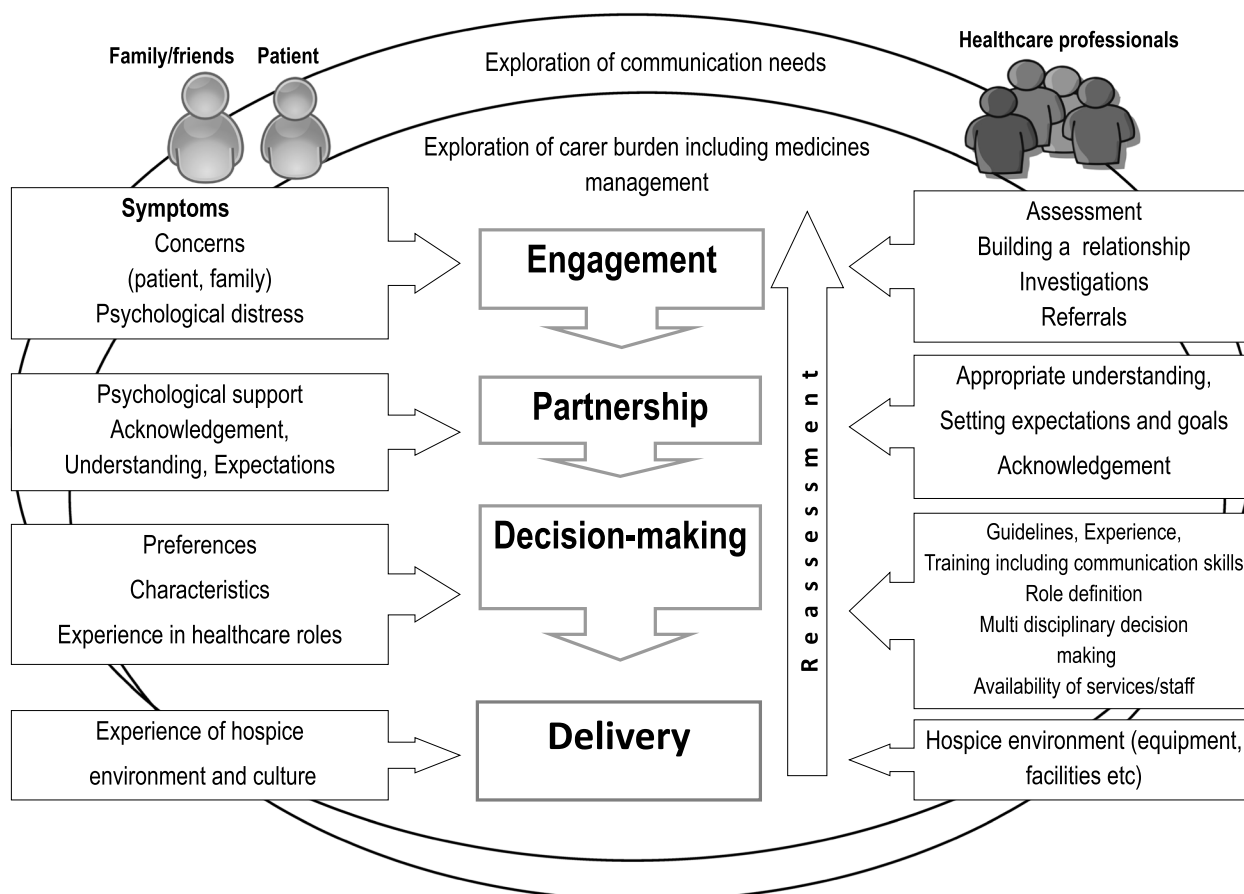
Family/friends Patient

Exploration of communication needs

Healthcare professionals

Exploration of carer burden including medicines management

Symptoms
Concerns
(patient, family)
Psychological distress

Engagement

Assessment
Building a relationship
Investigations
Referrals

Psychological support
Acknowledgement,
Understanding, Expectations

Partnership

Appropriate understanding,
Setting expectations and goals
Acknowledgement

Preferences
Characteristics
Experience in healthcare roles

Decision-making

Guidelines, Experience,
Training including communication skills
Role definition
Multi disciplinary decision making
Availability of services/staff

Reassessment

Experience of hospice environment and culture

Delivery

Hospice environment (equipment, facilities etc)